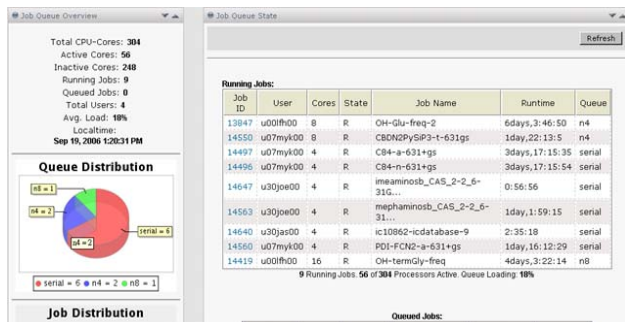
Job Queue Overview

Total CPU-Cores: 304
Active Cores: 56
Inactive Cores: 248
Running Jobs: 9
Queued Jobs: 0
Total Users: 4
Avg. Load: 18%
Localtime:
Sep 19, 2006 1:20:31 PM

Queue Distribution

n8 = 1
n4 = 2
n4 = 2
serial = 6

serial = 6 n4 = 2 n8 = 1

Job Distribution

Job Queue State

Refresh

Running Jobs:

| Job ID | User | Cores | State | Job Name | Runtime | Queue |
|---|---|---|---|---|---|---|
| 13847 | u00lfh00 | 8 | R | OH-Glu-freq-2 | 6days,3:46:50 | n4 |
| 14550 | u07myk00 | 8 | R | CBDN2PySiP3-t-631gs | 1day,22:13:5 | n4 |
| 14497 | u07myk00 | 4 | R | C84-a-631+gs | 3days,17:15:35 | serial |
| 14496 | u07myk00 | 4 | R | C84-n-631+gs | 3days,17:15:54 | serial |
| 14647 | u30joe00 | 4 | R | imeaminosb_CAS_2-2_6-31G... | 0:56:56 | serial |
| 14563 | u30joe00 | 4 | R | mephaminosb_CAS_2-2_6-31... | 1day,1:59:15 | serial |
| 14640 | u30jas00 | 4 | R | ic10862-icdatabase-9 | 2:35:18 | serial |
| 14560 | u07myk00 | 4 | R | PDI-FCN2-a-631+gs | 1day,16:12:29 | serial |
| 14419 | u00lfh00 | 16 | R | OH-termGly-freq | 4days,3:22:14 | n8 |

9 Running Jobs. 56 of 304 Processors Active. Queue Loading: 18%

Queued Jobs: